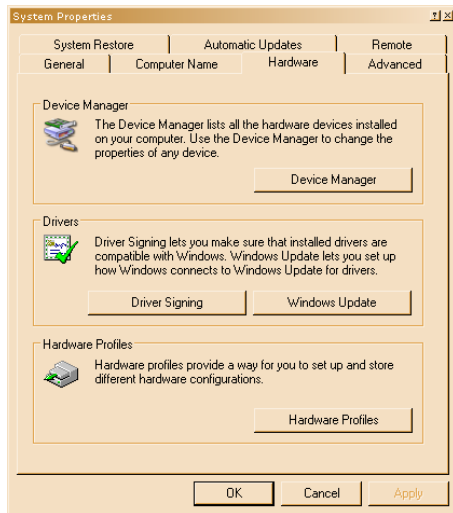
System Properties

?|X

System Restore | Automatic Updates | Remote
General | Computer Name | Hardware | Advanced

Device Manager

The Device Manager lists all the hardware devices installed on your computer. Use the Device Manager to change the properties of any device.

Device Manager

Drivers

Driver Signing lets you make sure that installed drivers are compatible with Windows. Windows Update lets you set up how Windows connects to Windows Update for drivers.

Driver Signing

Windows Update

Hardware Profiles

Hardware profiles provide a way for you to set up and store different hardware configurations.

Hardware Profiles

OK

Cancel

Apply